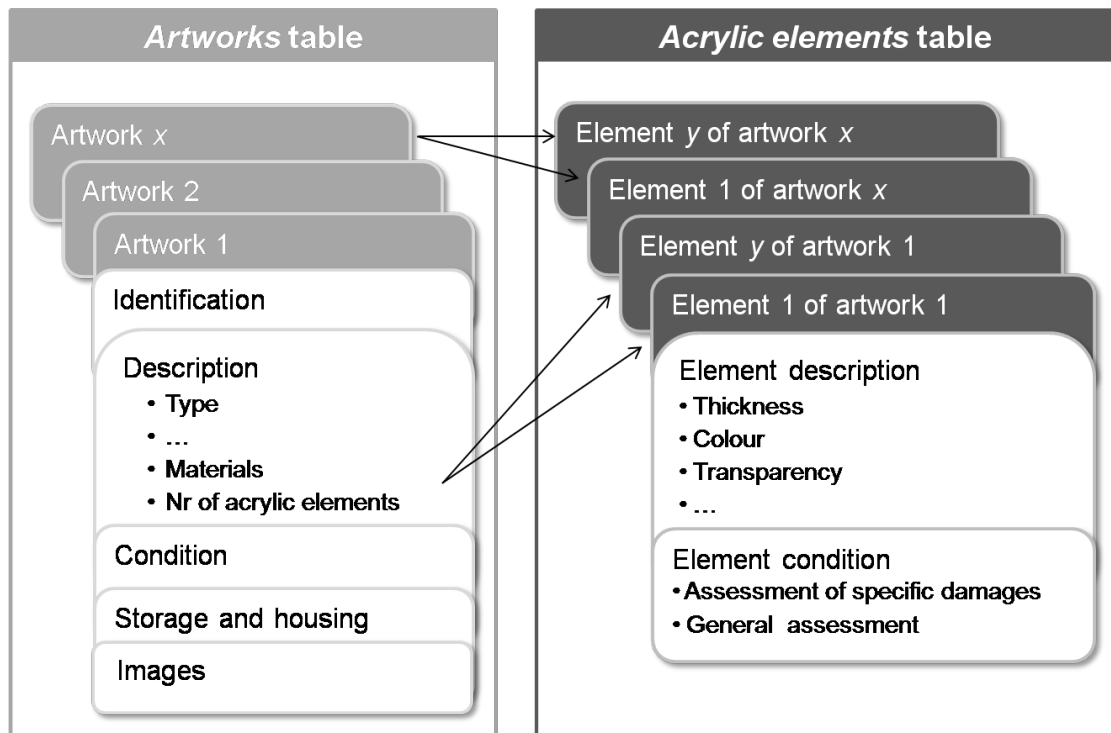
*Artworks* table

Artwork *x*

Artwork 2

Artwork 1

Identification

Description
• Type
• …
• Materials
• Nr of acrylic elements

Condition

Storage and housing

Images

*Acrylic elements* table

Element *y* of artwork *x*

Element 1 of artwork *x*

Element *y* of artwork 1

Element 1 of artwork 1

Element description
• Thickness
• Colour
• Transparency
• …

Element condition
• Assessment of specific damages
• General assessment